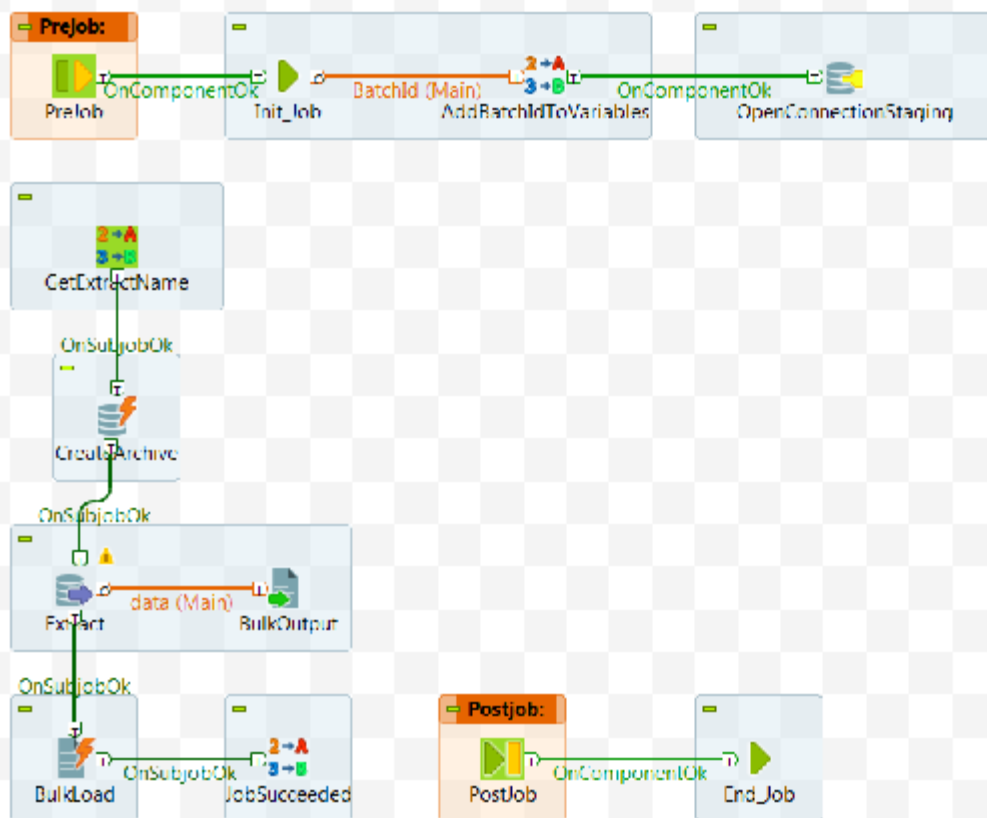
Prejob:
OnComponentOk
PreJob
Init_Job
BatchId (Main)
AddBatchIdToVariables
OnComponentOk
OpenConnectionStaging
GetExtractName
OnSubjobOk
CreateArchive
OnSubjobOk
Extract
data (Main)
BulkOutput
OnSubjobOk
BulkLoad
OnSubjobOk
JobSucceeded
Postjob:
PostJob
OnComponentOk
End_Job